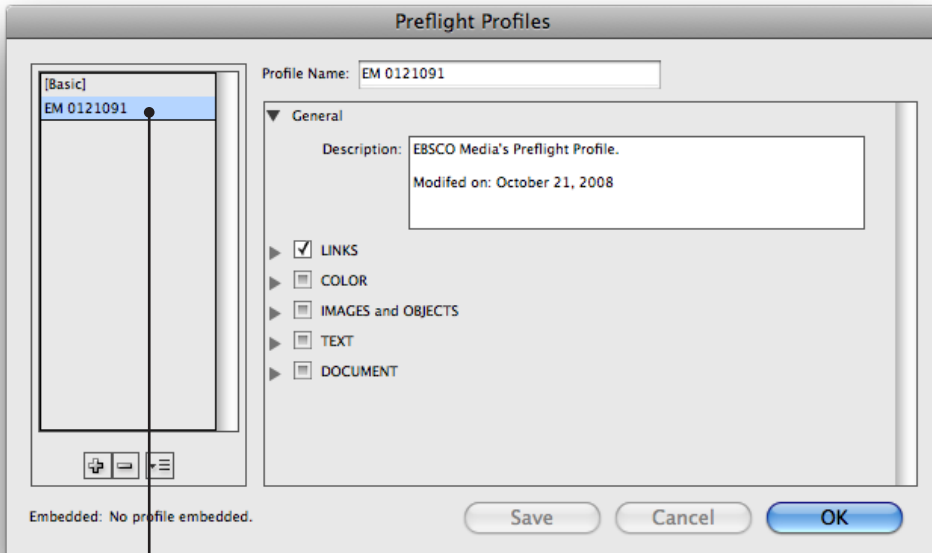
Preflight Profiles

[Basic]
EM 0121091

Profile Name: EM 0121091

General

Description: EBSCO Media's Preflight Profile.

Modifed on: October 21, 2008

LINKS
COLOR
IMAGES and OBJECTS
TEXT
DOCUMENT

Embedded: No profile embedded.

Save
Cancel
OK